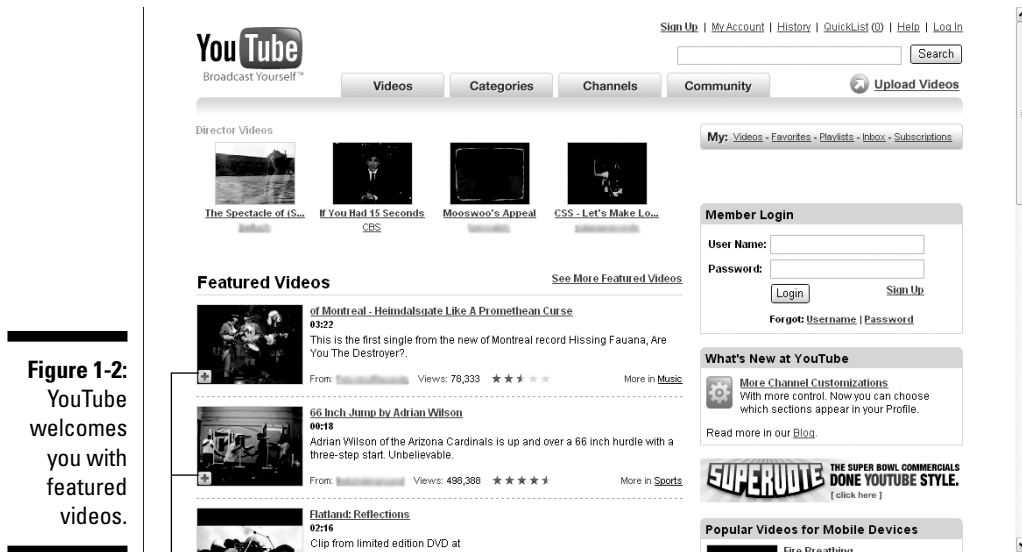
Figure 1-2: YouTube welcomes you with featured videos.

You Tube
Broadcast Yourself™

Sign Up | My Account | History | QuickList (0) | Help | Log In

Search

Videos | Categories | Channels | Community

Upload Videos

Director Videos

The Spectacle of (S...
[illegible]

If You Had 15 Seconds
CBS

Mooswoo's Appeal
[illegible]

CSS - Let's Make Lo...
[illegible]

My: Videos - Favorites - Playlists - Inbox - Subscriptions

Member Login
User Name:
Password:
Login
Sign Up
Forgot: Username | Password

Featured Videos
See More Featured Videos

of Montreal - Heimdalsgate Like A Promethean Curse
03:22
This is the first single from the new of Montreal record Hissing Fauana, Are You The Destroyer?.
From: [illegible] Views: 78,333
More in Music

66 Inch Jump by Adrian Wilson
00:18
Adrian Wilson of the Arizona Cardinals is up and over a 66 inch hurdle with a three-step start. Unbelievable.
From: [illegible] Views: 498,388
More in Sports

Flatland: Reflections
02:16
Clip from limited edition DVD at

What's New at YouTube
More Channel Customizations
With more control. Now you can choose which sections appear in your Profile.
Read more in our Blog.

SUPERVOTE THE SUPER BOWL COMMERCIALS DONE YOUTUBE STYLE. [ click here ]

Popular Videos for Mobile Devices
Fire Breathing